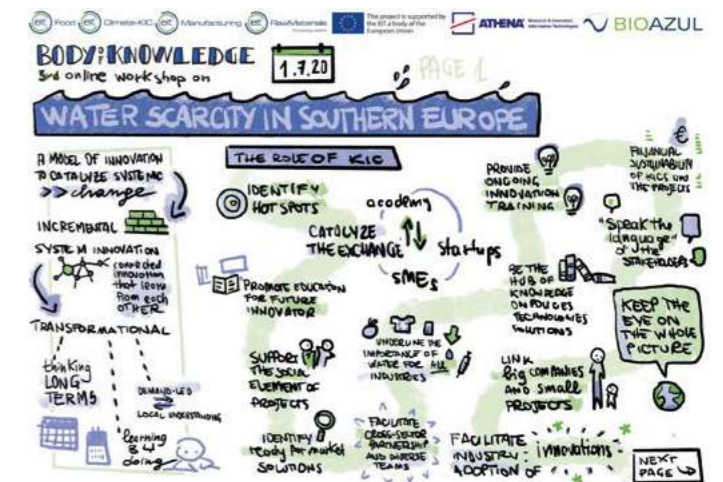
eit Food eit Climate-KIC eit Manufacturing eit RawMaterials

The project is supported by the EIT a body of the European Union

ATHENA Research & Innovation Information Technologies

BIOAZUL

BODY of KNOWLEDGE
3rd online workshop on

1.7.20

PAGE 1

WATER SCARCITY IN SOUTHERN EUROPE

A MODEL OF INNOVATION TO CATALYZE SYSTEMIC change

INCREMENTAL

SYSTEM INNOVATION
connected innovation that learn from each OTHER

TRANSFORMATIONAL

thinking LONG TERMS

DEMAND-LED
LOCAL UNDERSTANDING

learning by doing

THE ROLE OF KIC

IDENTIFY HOT SPOTS

CATALYZE THE EXCHANGE

academy

startups

SMEs

PROMOTE EDUCATION FOR FUTURE INNOVATOR

SUPPORT THE SOCIAL ELEMENT OF PROJECTS

UNDERLINE THE IMPORTANCE OF WATER FOR ALL INDUSTRIES

IDENTIFY ready for market SOLUTIONS

FACILITATE CROSS-SECTOR PARTNERSHIP AND DIVERSE TEAMS

PROVIDE ONGOING INNOVATION TRAINING

FINANCIAL SUSTAINABILITY OF KICS and THE PROJECTS

"Speak the language" of the STAKEHOLDERS

BE THE HUB OF KNOWLEDGE ON POLICIES TECHNOLOGIES SOLUTIONS

KEEP THE EYE ON THE WHOLE PICTURE

LINK big companies AND SMALL PROJECTS

FACILITATE INDUSTRY ADOPTION OF innovations

NEXT PAGE